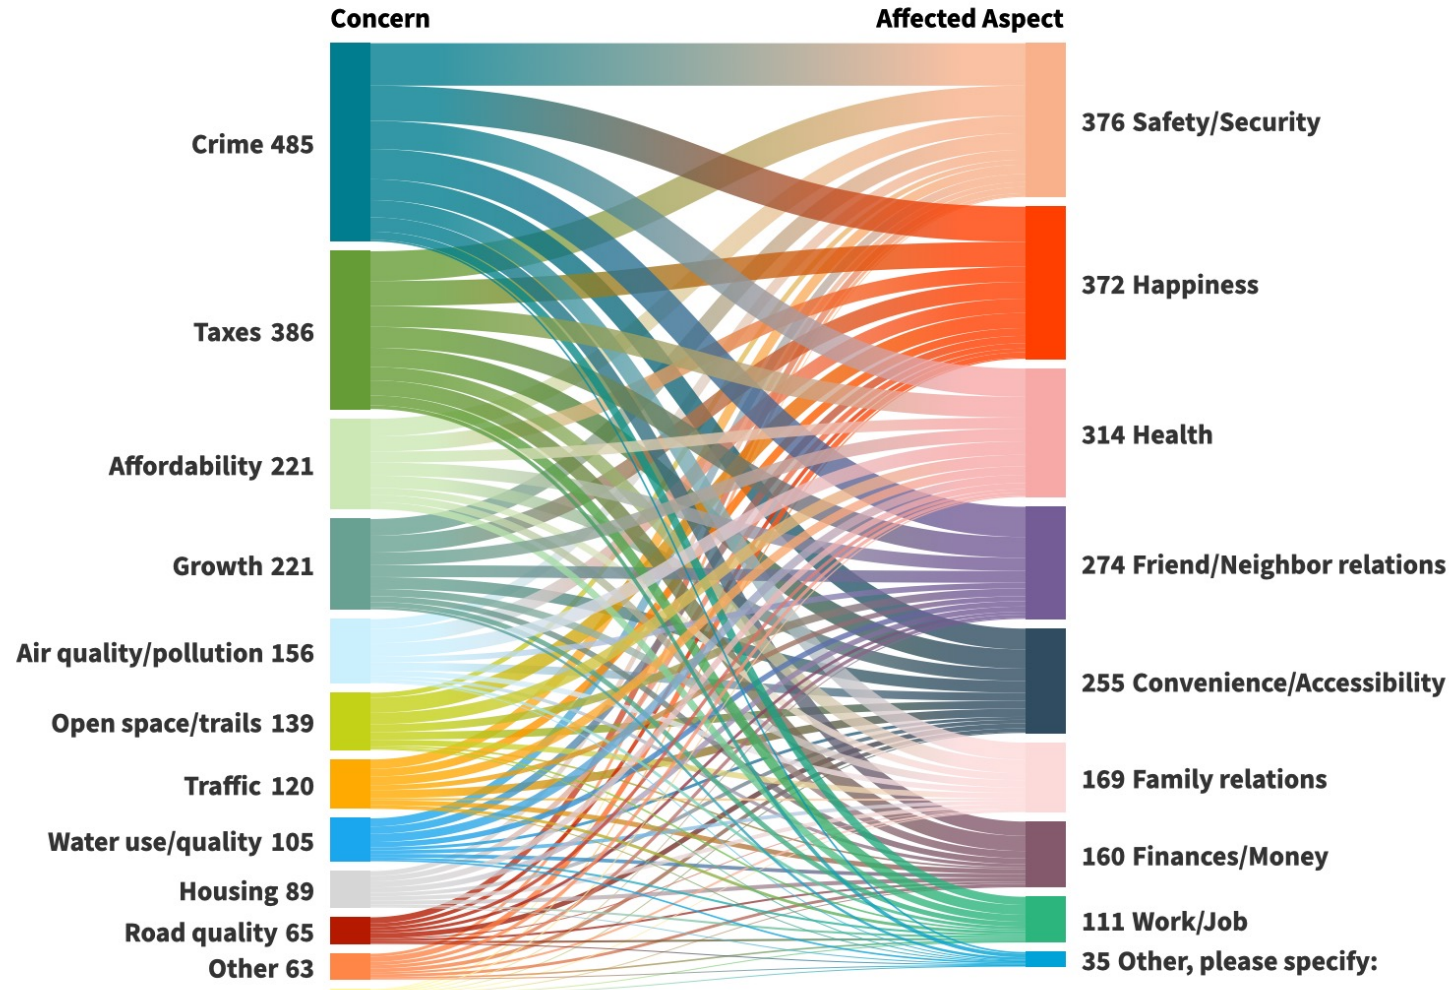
Concern

Affected Aspect

Crime 485

Taxes 386

Affordability 221

Growth 221

Air quality/pollution 156

Open space/trails 139

Traffic 120

Water use/quality 105

Housing 89

Road quality 65

Other 63

376 Safety/Security

372 Happiness

314 Health

274 Friend/Neighbor relations

255 Convenience/Accessibility

169 Family relations

160 Finances/Money

111 Work/Job

35 Other, please specify: